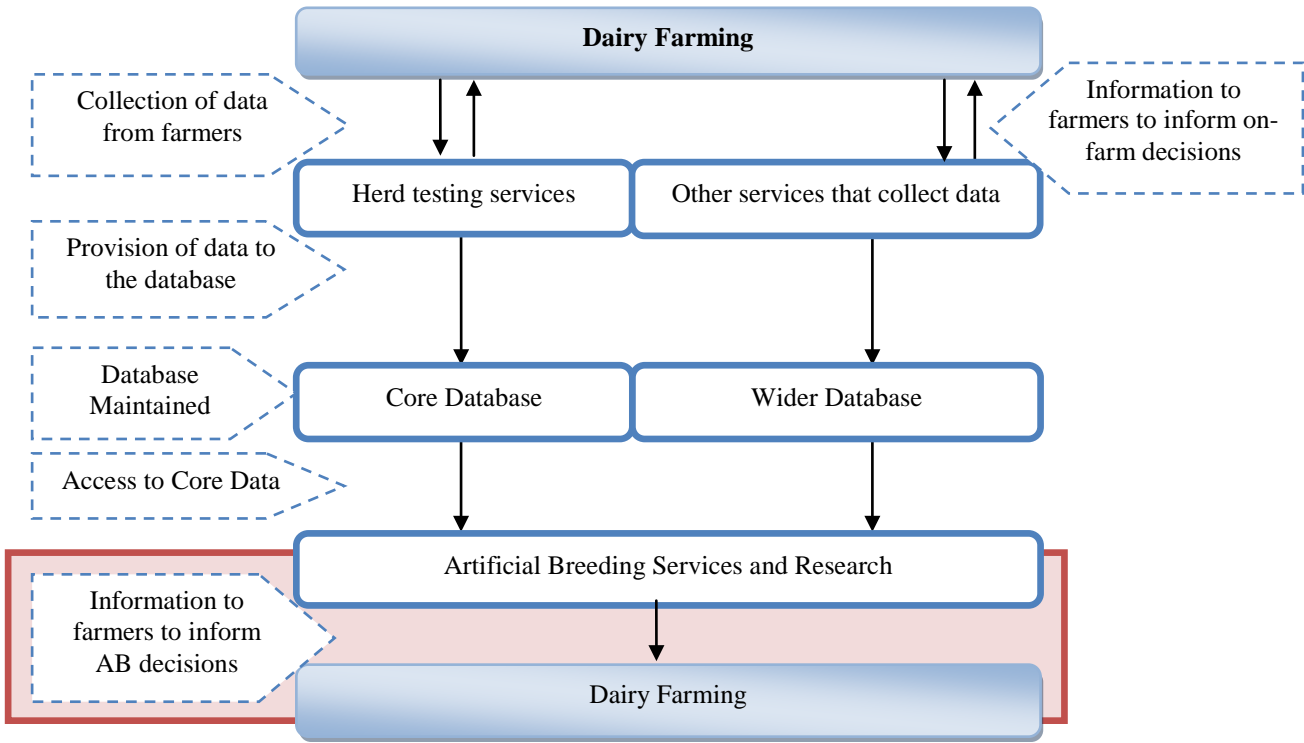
Dairy Farming

Collection of data from farmers

Information to farmers to inform on-farm decisions

Herd testing services

Other services that collect data

Provision of data to the database

Database Maintained

Core Database

Wider Database

Access to Core Data

Artificial Breeding Services and Research

Information to farmers to inform AB decisions

Dairy Farming